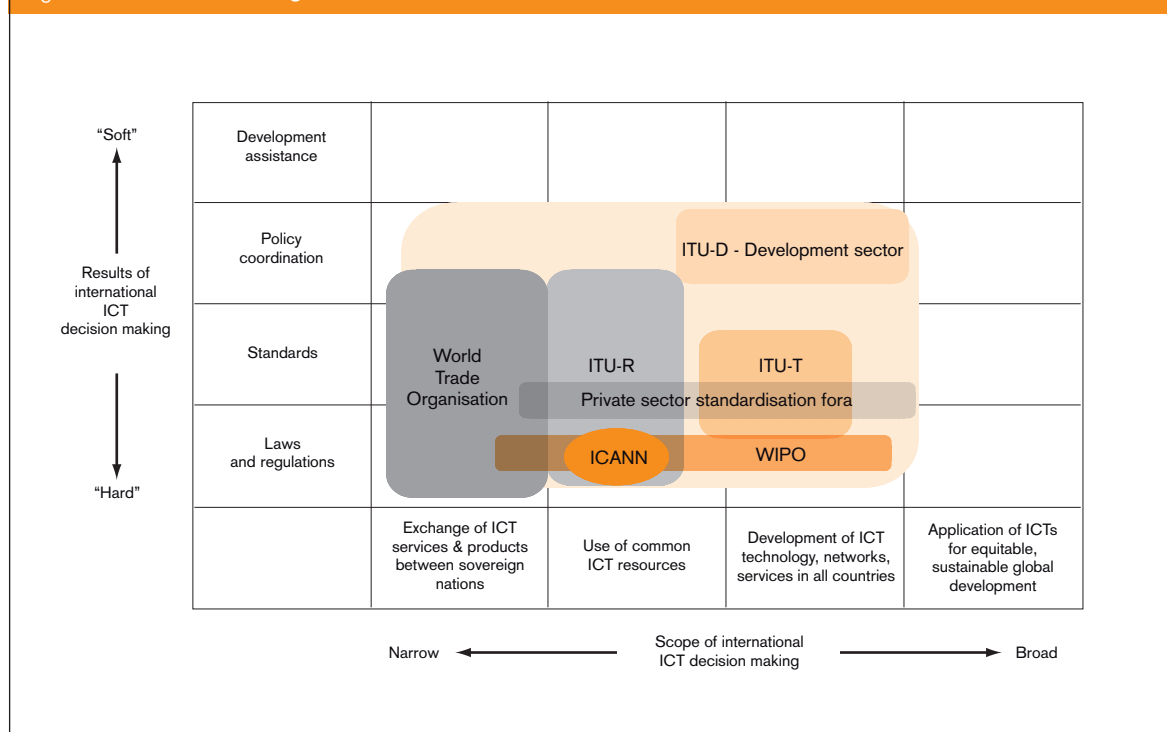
"Soft"

Results of international ICT decision making

"Hard"

| | | | | |
|---|---|---|---|---|
| Development assistance | | | | |
| Policy coordination | | | | |
| Standards | | | | |
| Laws and regulations | | | | |
| | Exchange of ICT services & products between sovereign nations | Use of common ICT resources | Development of ICT technology, networks, services in all countries | Application of ICTs for equitable, sustainable global development |

ITU-D - Development sector

World Trade Organisation

ITU-R

ITU-T

Private sector standardisation fora

ICANN

WIPO

Narrow

Scope of international ICT decision making

Broad